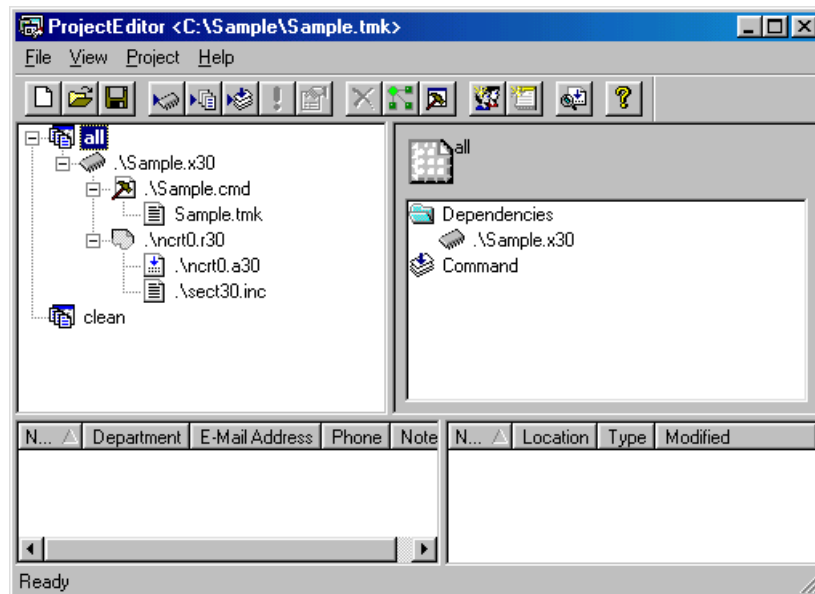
ProjectEditor <C:\Sample\Sample.tmk>

File View Project Help

all
.\Sample.x30
.\Sample.cmd
Sample.tmk
.\ncrt0.r30
.\ncrt0.a30
.\sect30.inc
clean

all

Dependencies
.\Sample.x30
Command

| N... | Department | E-Mail Address | Phone | Note |
|---|---|---|---|---|

| N... | Location | Type | Modified |
|---|---|---|---|

Ready